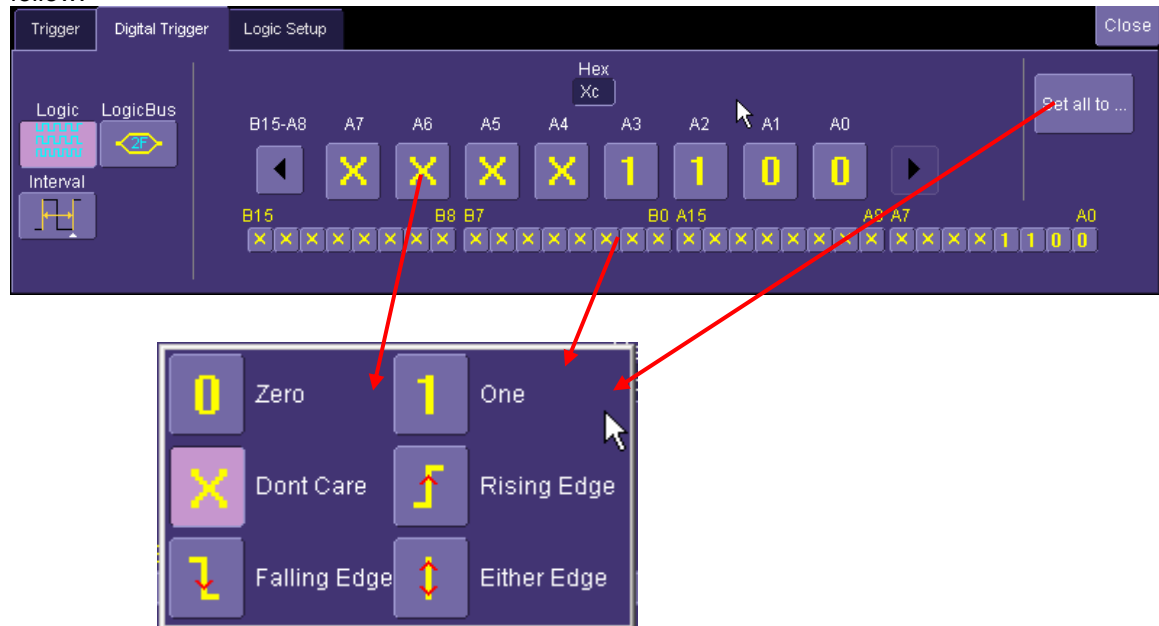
Trigger | Digital Trigger | Logic Setup | Close

Logic LogicBus 2F

Interval

Hex
Xc

Set all to ...

B15-A8 A7 A6 A5 A4 A3 A2 A1 A0

X X X X 1 1 0 0

B15 B8 B7 B0 A15 A8 A7 A0

X X X X X X X X X X X X X X X X X X X X X X X X X X X X 1 1 0 0

0 Zero
1 One
X Dont Care
Rising Edge
Falling Edge
Either Edge